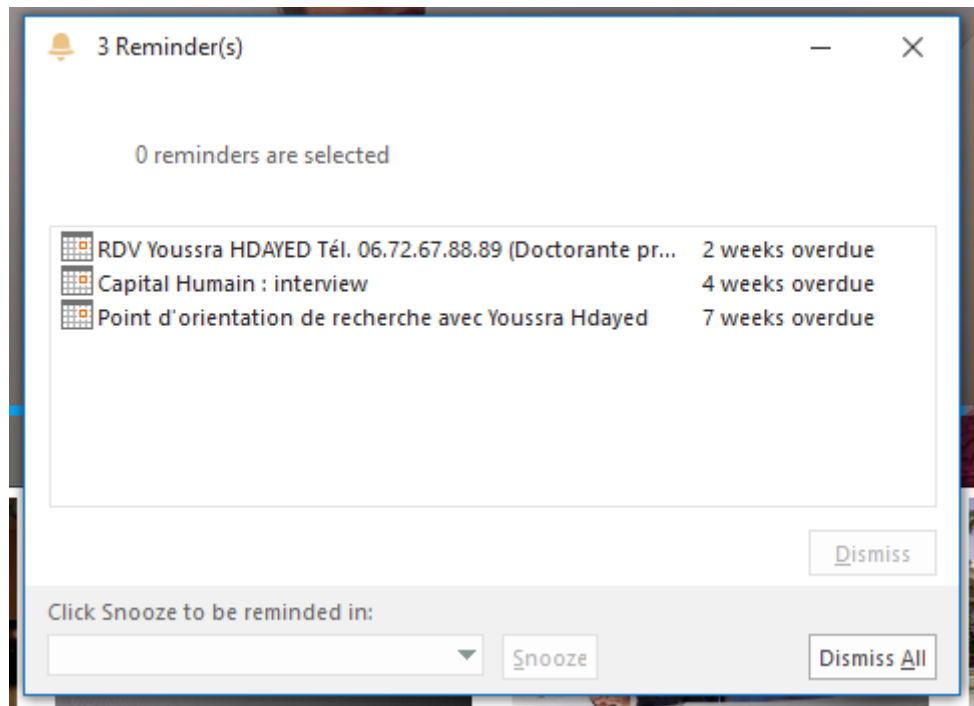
3 Reminder(s)

0 reminders are selected

RDV Youssra HDAYED Tél. 06.72.67.88.89 (Doctorante pr... 2 weeks overdue
Capital Humain : interview 4 weeks overdue
Point d'orientation de recherche avec Youssra Hdayed 7 weeks overdue

Dismiss

Click Snooze to be reminded in:

Snooze

Dismiss All